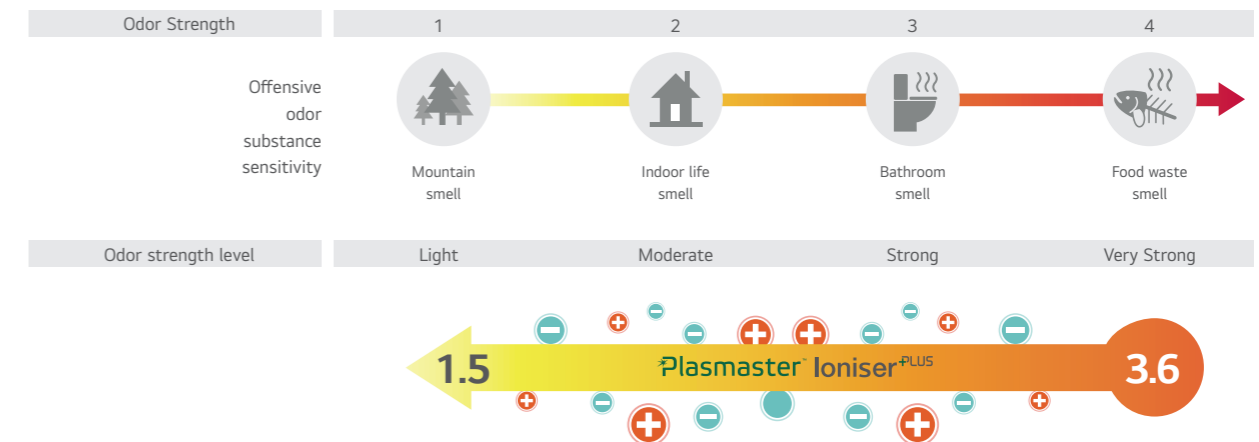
| Odor Strength | 1 | 2 | 3 | 4 |
|---|---|---|---|---|
| Offensive odor substance sensitivity | Mountain smell | Indoor life smell | Bathroom smell | Food waste smell |
| Odor strength level | Light | Moderate | Strong | Very Strong |

1.5

Plasmaster Ioniser PLUS

3.6